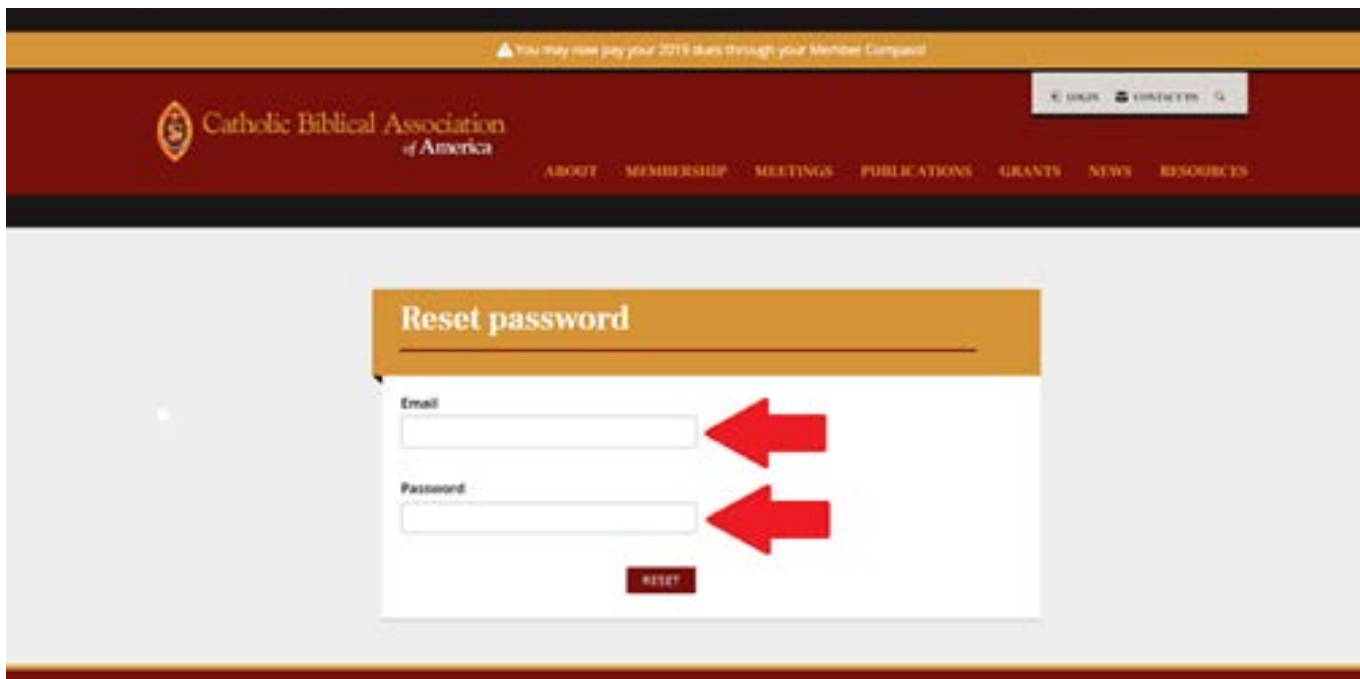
You may now pay your 2019 dues through your Member Compass!

LOGIN CONTACT US

Catholic Biblical Association of America

ABOUT MEMBERSHIP MEETINGS PUBLICATIONS GRANTS NEWS RESOURCES

Reset password

Email

Password

RESET